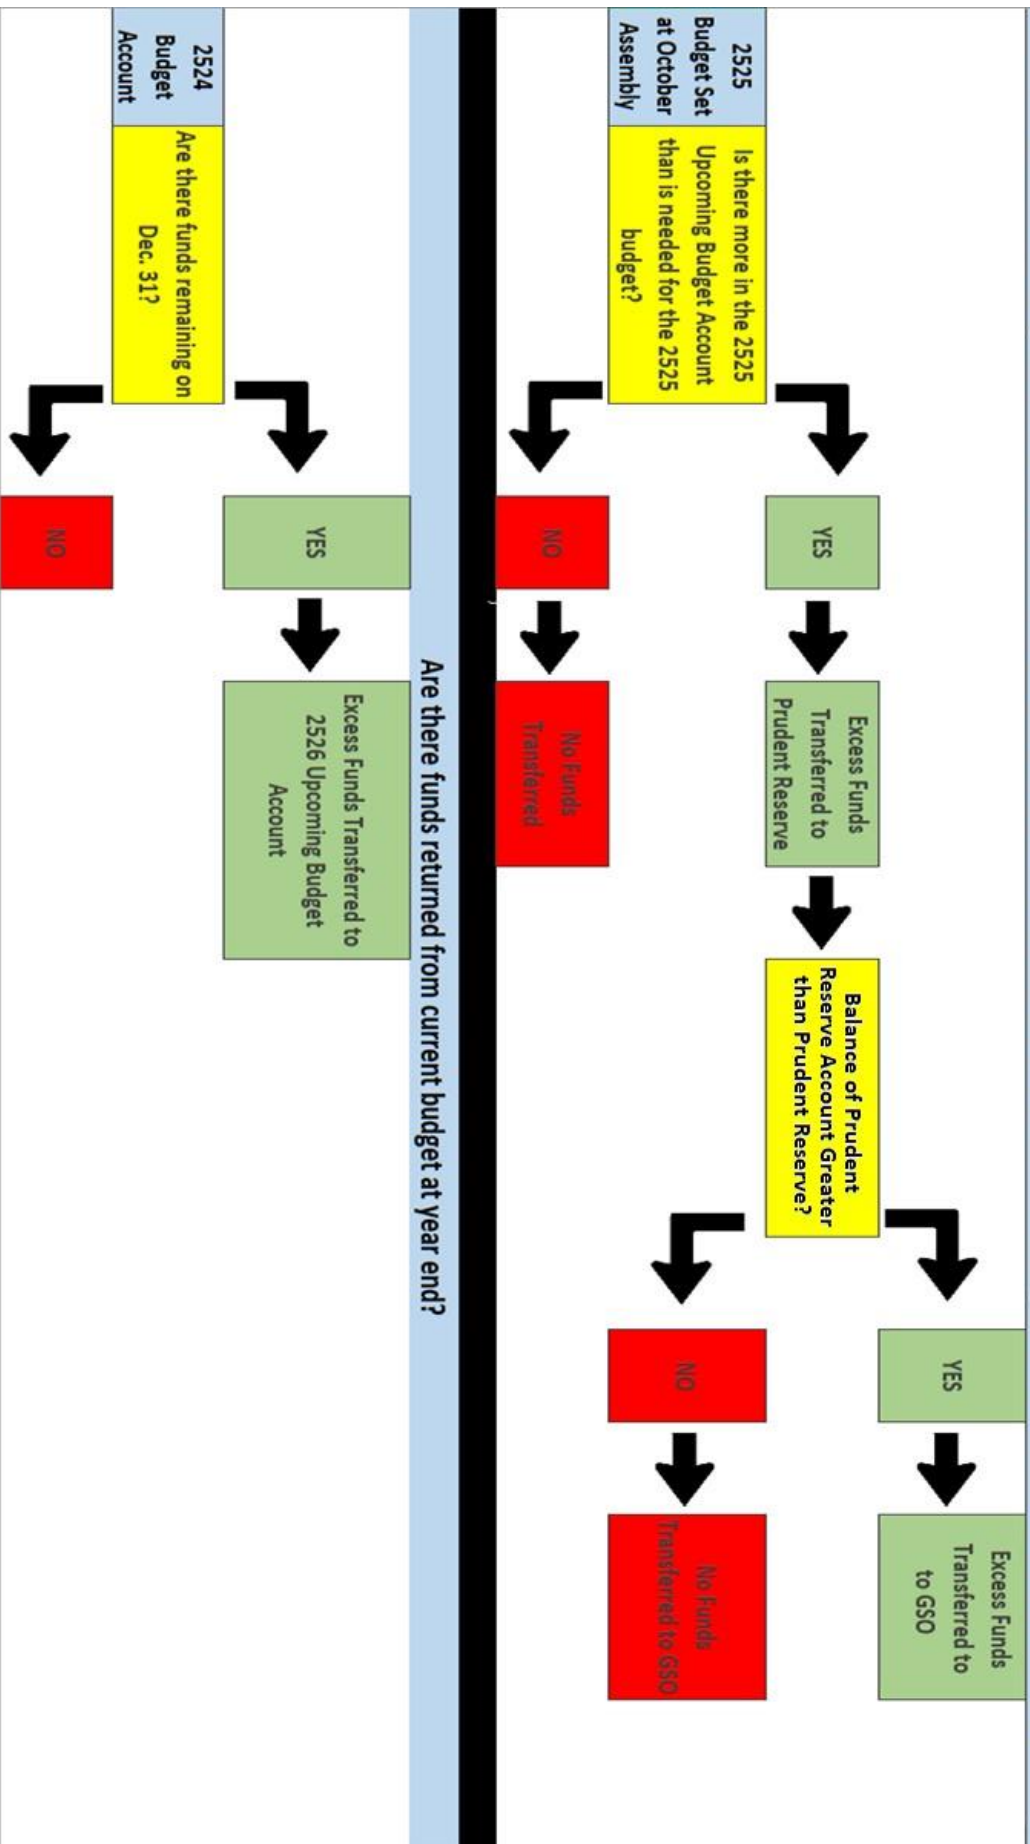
Are there funds returned from current budget at year end?

2525 Budget Set at October Assembly

Is there more in the 2525 Upcoming Budget Account than is needed for the 2525 budget?

YES

Excess Funds Transferred to Prudent Reserve

Balance of Prudent Reserve Account Greater than Prudent Reserve?

YES

Excess Funds Transferred to to GSO

NO

No Funds Transferred to GSO

NO

No Funds Transferred

2524 Budget Account

Are there funds remaining on Dec. 31?

YES

Excess Funds Transferred to 2526 Upcoming Budget Account

NO